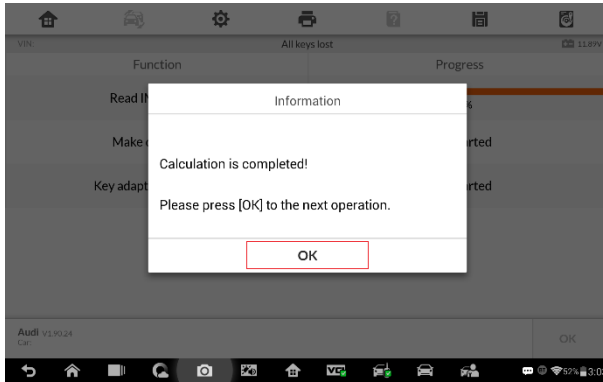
VIN
All keys lost
11.89V

| Function | Progress |
|---|---|
| Read IN | % |
| Make | rted |
| Key adapt | rted |

Information

Calculation is completed!

Please press [OK] to the next operation.

OK

Audi V1.90.24
Car:

OK

52% 3:0